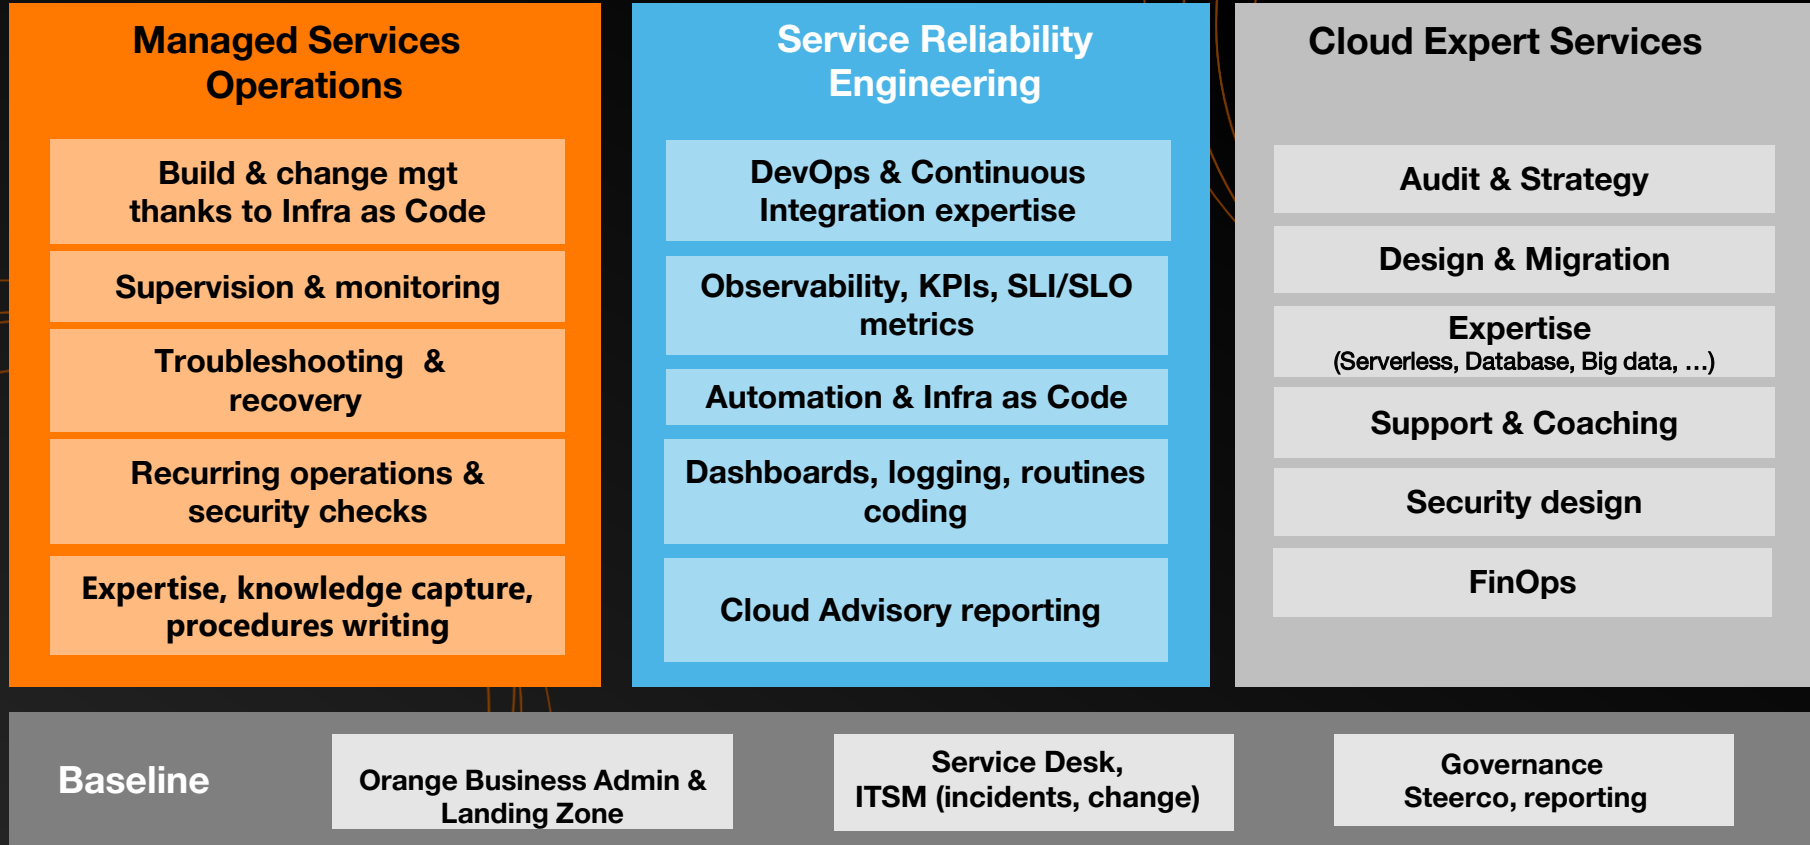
Managed Services Operations

Build & change mgt thanks to Infra as Code

Supervision & monitoring

Troubleshooting & recovery

Recurring operations & security checks

Expertise, knowledge capture, procedures writing

Service Reliability Engineering

DevOps & Continuous Integration expertise

Observability, KPIs, SLI/SLO metrics

Automation & Infra as Code

Dashboards, logging, routines coding

Cloud Advisory reporting

Cloud Expert Services

Audit & Strategy

Design & Migration

Expertise
(Serverless, Database, Big data, ...)

Support & Coaching

Security design

FinOps

Baseline

Orange Business Admin & Landing Zone

Service Desk, ITSM (incidents, change)

Governance Steerco, reporting